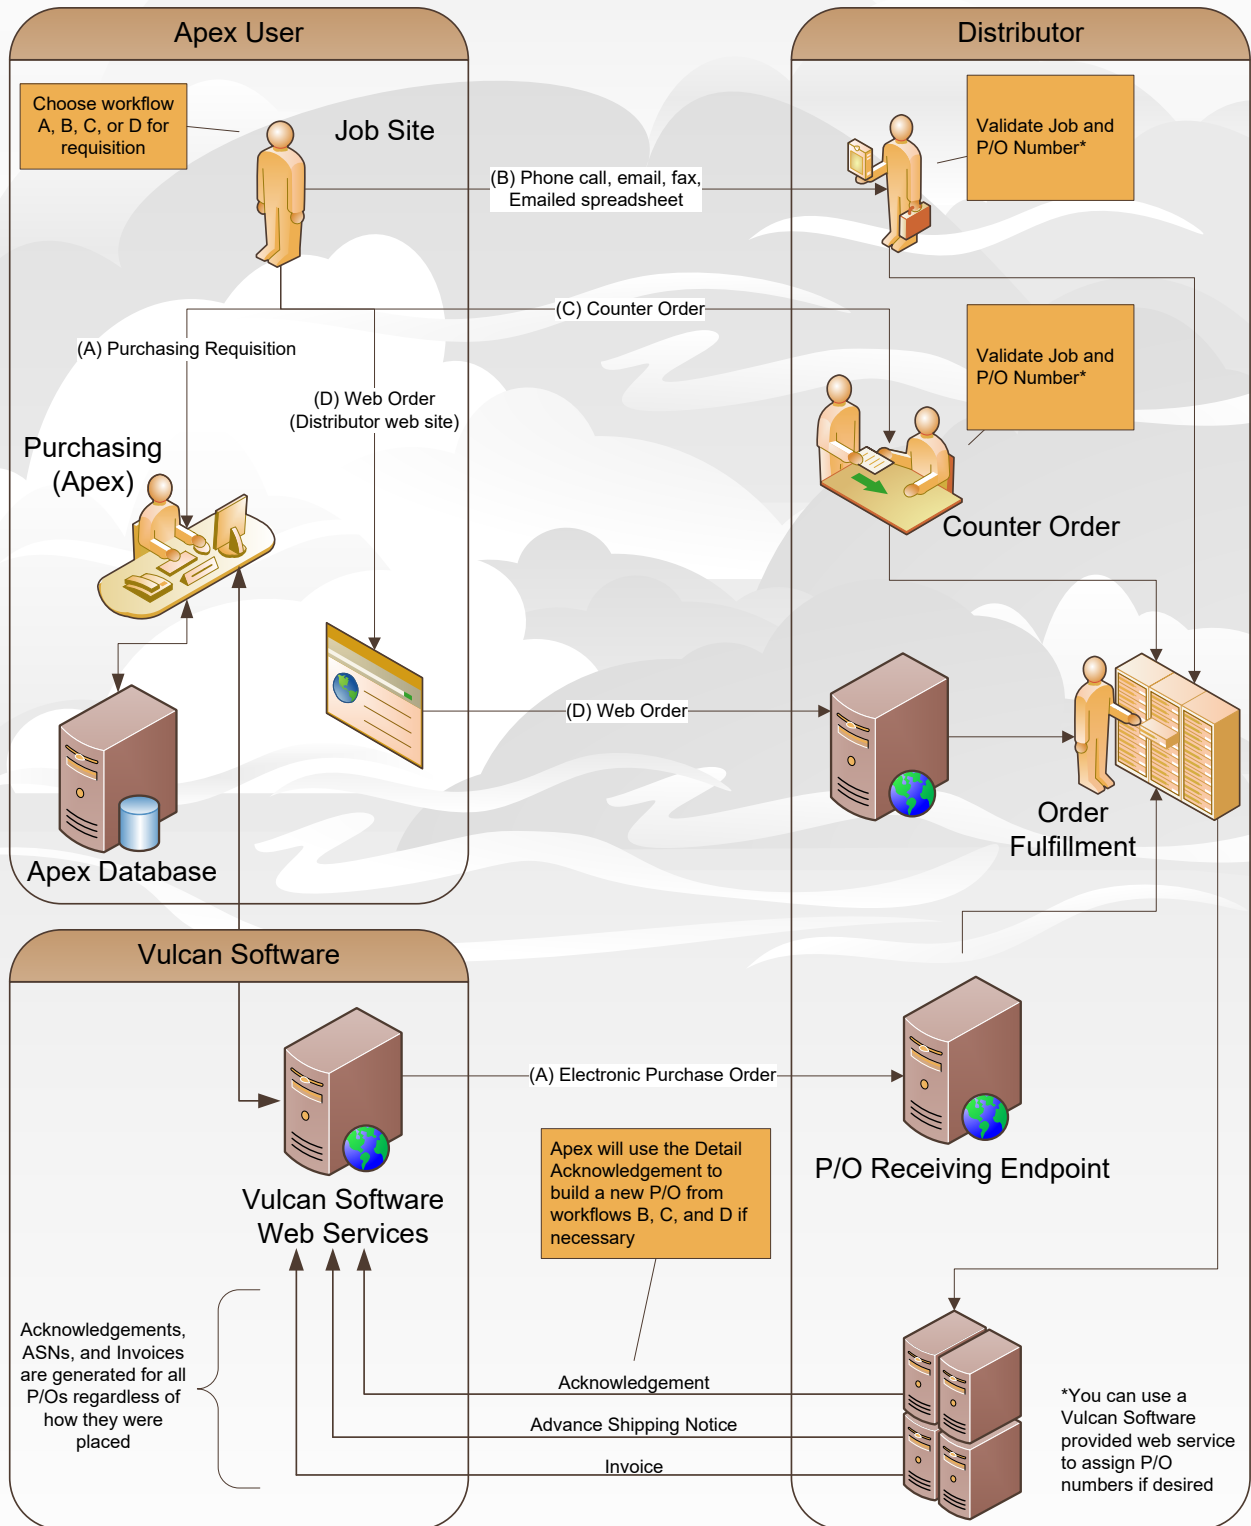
Apex User

Distributor

Choose workflow A, B, C, or D for requisition

Job Site

(B) Phone call, email, fax, Emailed spreadsheet

Validate Job and P/O Number*

(C) Counter Order

(A) Purchasing Requisition

(D) Web Order (Distributor web site)

Validate Job and P/O Number*

Purchasing (Apex)

Counter Order

(D) Web Order

Order Fulfillment

Apex Database

Vulcan Software

(A) Electronic Purchase Order

Vulcan Software Web Services

P/O Receiving Endpoint

Apex will use the Detail Acknowledgement to build a new P/O from workflows B, C, and D if necessary

Acknowledgements, ASNs, and Invoices are generated for all P/Os regardless of how they were placed

Acknowledgement

Advance Shipping Notice

Invoice

*You can use a Vulcan Software provided web service to assign P/O numbers if desired